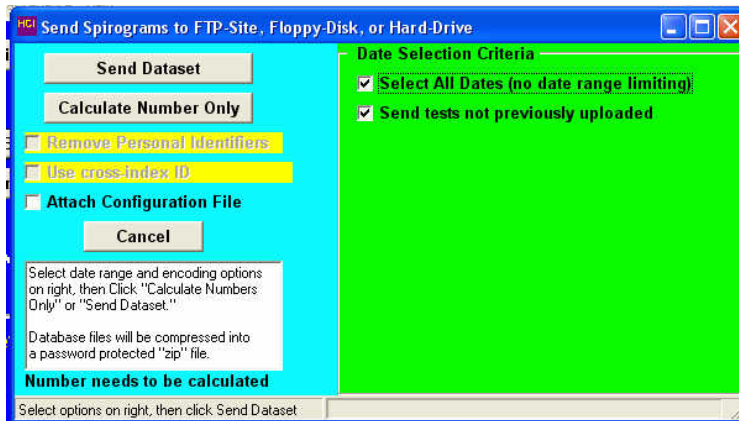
HCI Send Spirograms to FTP-Site, Floppy-Disk, or Hard-Drive

Send Dataset

Calculate Number Only

Remove Personal Identifiers

Use cross-index ID

Attach Configuration File

Cancel

Select date range and encoding options on right, then Click "Calculate Numbers Only" or "Send Dataset."

Database files will be compressed into a password protected "zip" file.

Number needs to be calculated

Date Selection Criteria

Select All Dates (no date range limiting)

Send tests not previously uploaded

Select options on right, then click Send Dataset